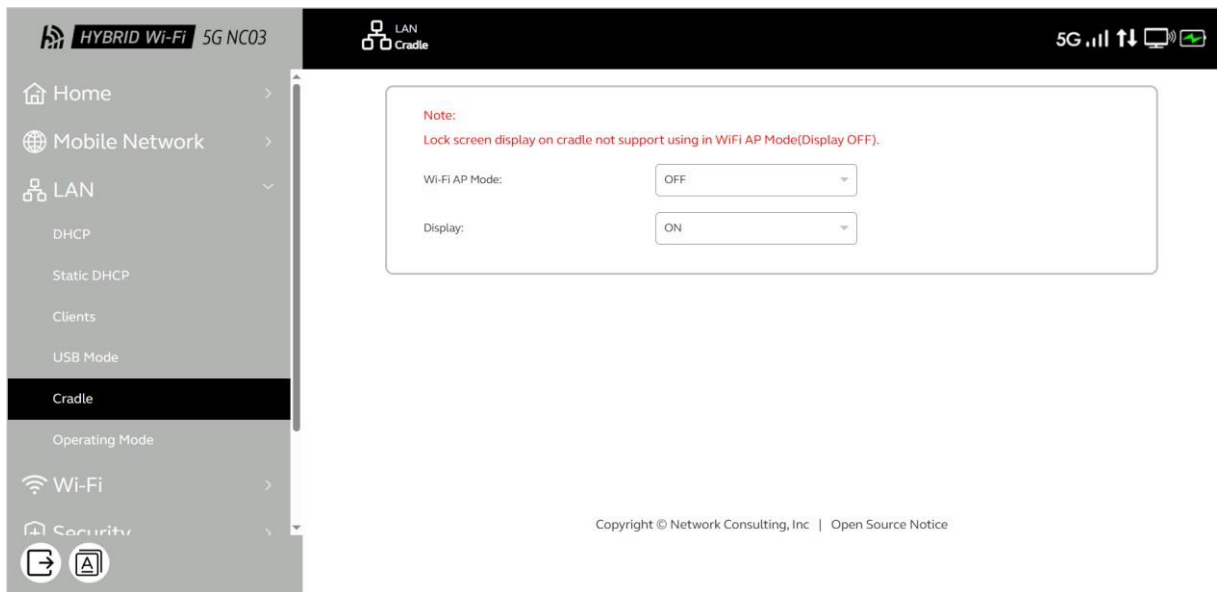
HYBRID Wi-Fi 5G NC03

LAN
Cradle

5G

Home

Mobile Network

LAN

DHCP

Static DHCP

Clients

USB Mode

Cradle

Operating Mode

Wi-Fi

Security

Note:
Lock screen display on cradle not support using in WiFi AP Mode(Display OFF).

Wi-Fi AP Mode: OFF

Display: ON

Copyright © Network Consulting, Inc | Open Source Notice